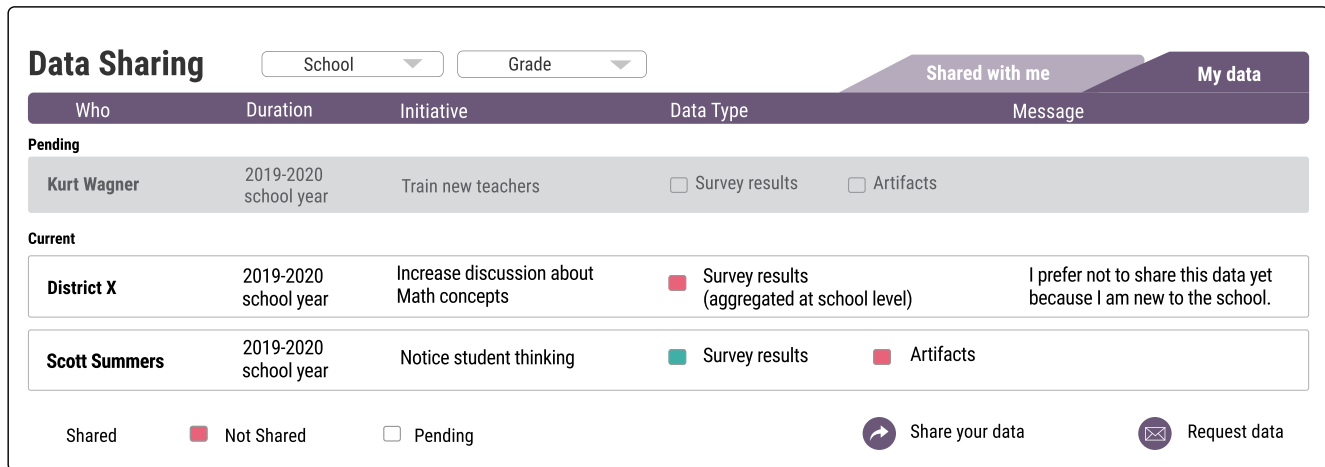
Data Sharing

School

Grade

Shared with me

My data

| Who | Duration | Initiative | Data Type | | Message |
|---|---|---|---|---|---|
| **Pending** | | | | | |
| Kurt Wagner | 2019-2020 school year | Train new teachers | Survey results | Artifacts | |
| **Current** | | | | | |
| District X | 2019-2020 school year | Increase discussion about Math concepts | Survey results (aggregated at school level) | | I prefer not to share this data yet because I am new to the school. |
| Scott Summers | 2019-2020 school year | Notice student thinking | Survey results | Artifacts | |

Shared Not Shared Pending

Share your data

Request data